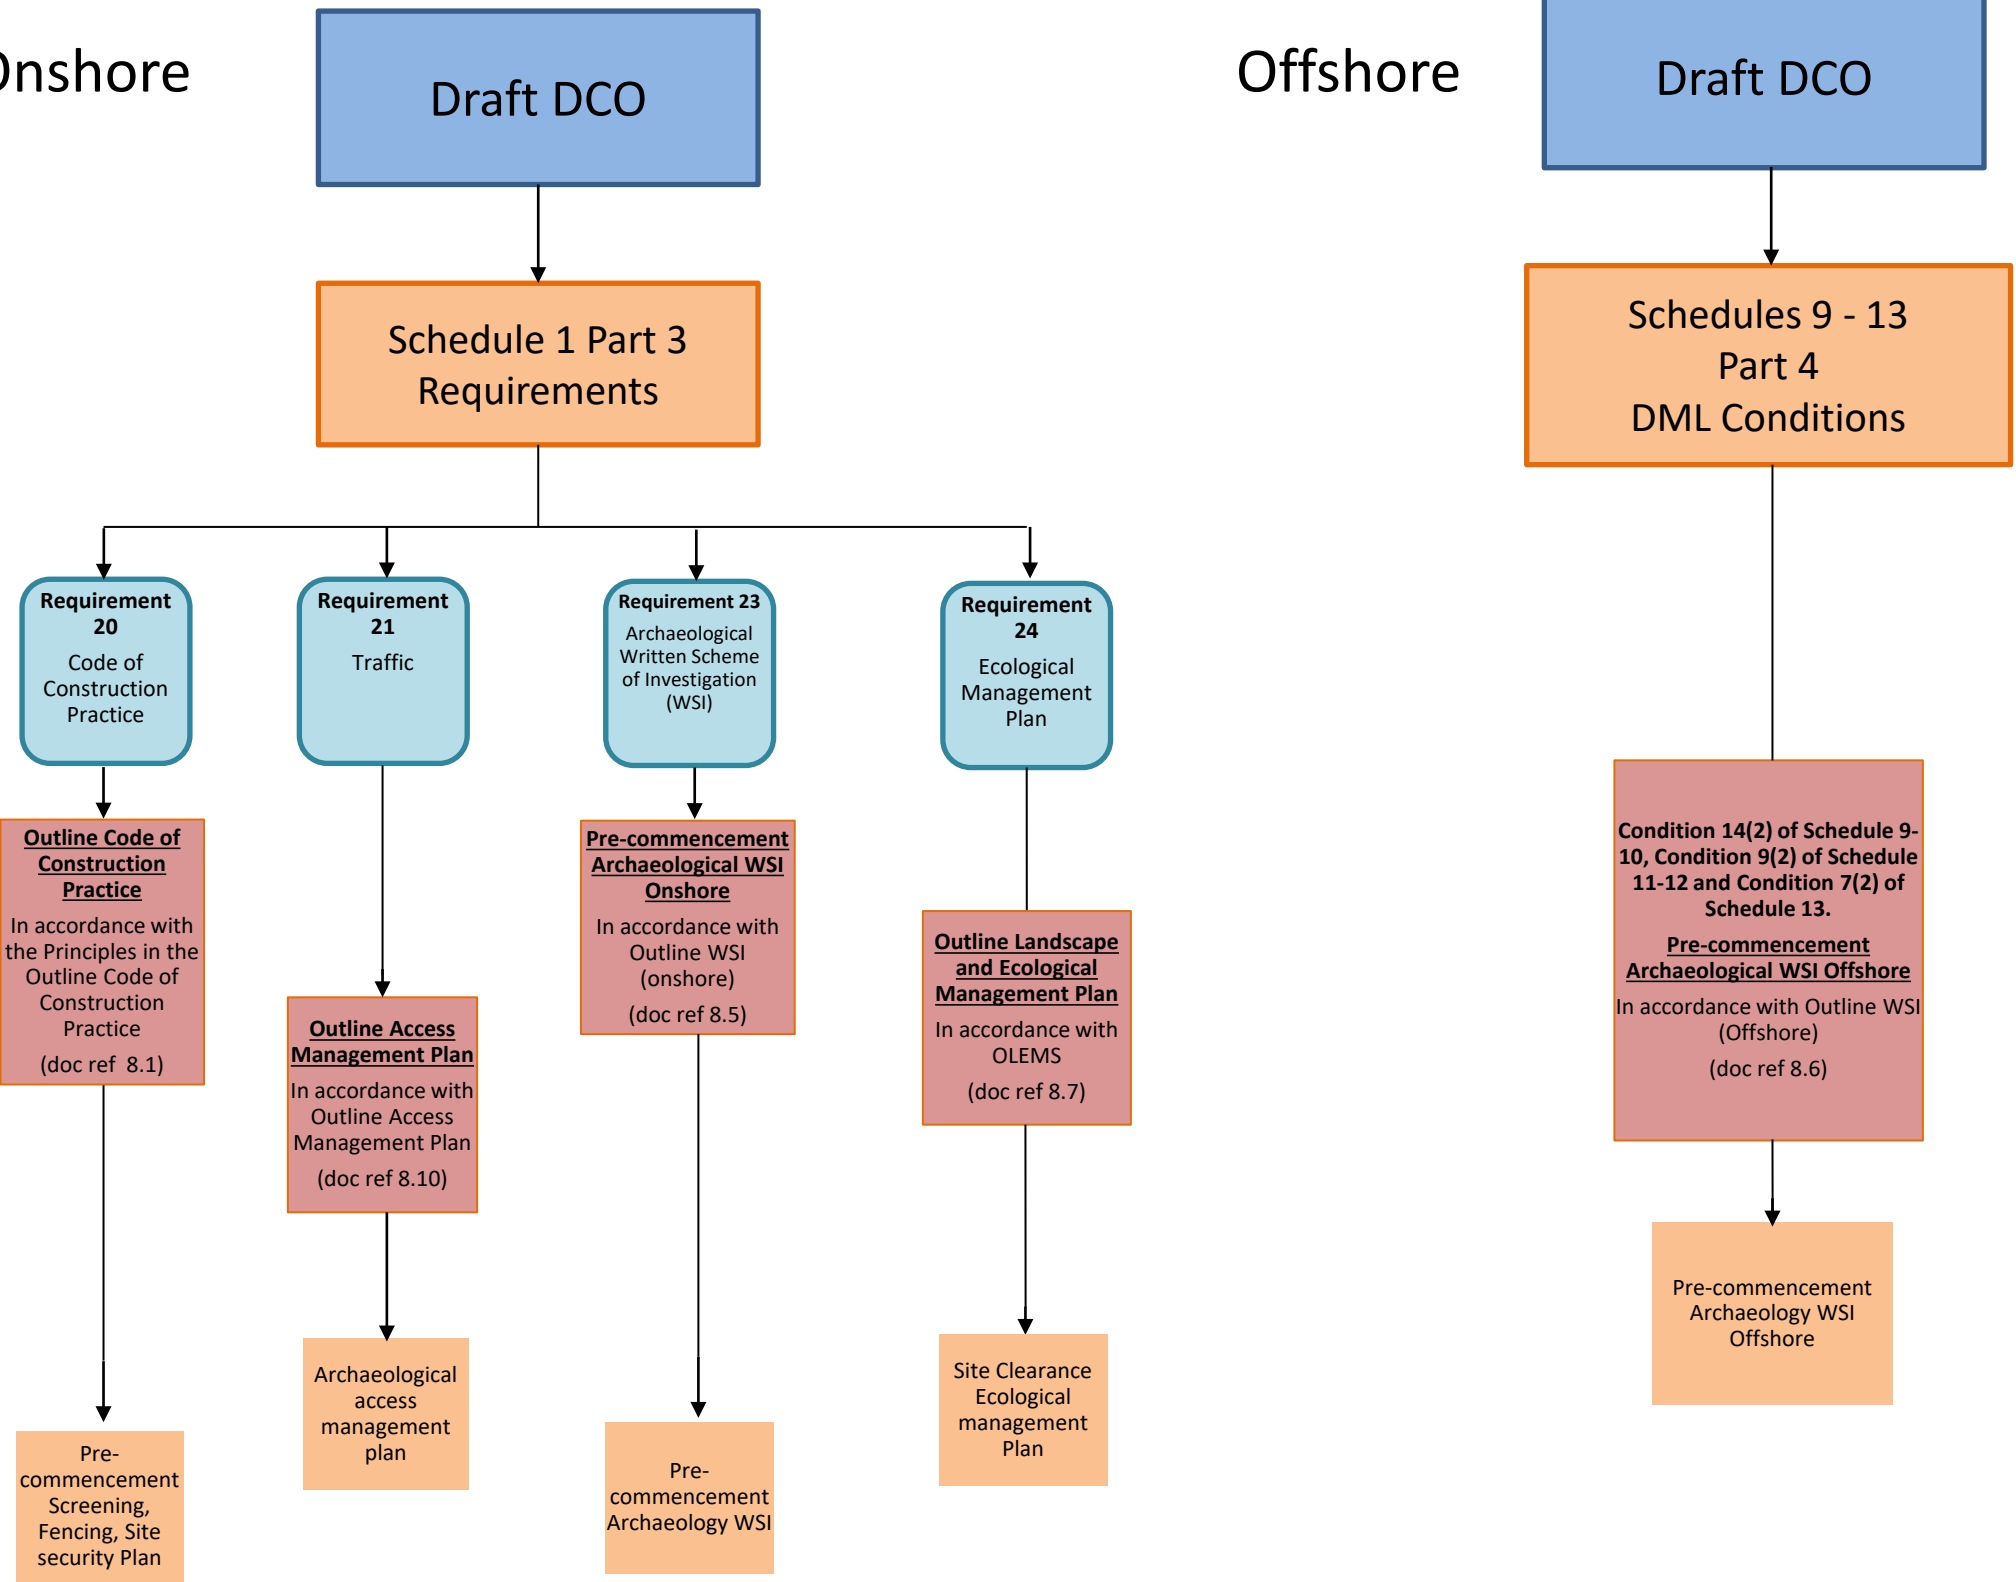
nshore

Draft DCO

Schedule 1 Part 3 Requirements

Requirement 20
Code of Construction Practice

Requirement 21
Traffic

Requirement 23
Archaeological Written Scheme of Investigation (WSI)

Requirement 24
Ecological Management Plan

Outline Code of Construction Practice
In accordance with the Principles in the Outline Code of Construction Practice
(doc ref 8.1)

Outline Access Management Plan
In accordance with Outline Access Management Plan
(doc ref 8.10)

Pre-commencement Archaeological WSI Onshore
In accordance with Outline WSI (onshore)
(doc ref 8.5)

Outline Landscape and Ecological Management Plan
In accordance with OLEMS
(doc ref 8.7)

Pre-commencement Screening, Fencing, Site security Plan

Archaeological access management plan

Pre-commencement Archaeology WSI

Site Clearance Ecological management Plan

Offshore

Draft DCO

Schedules 9 - 13
Part 4
DML Conditions

Condition 14(2) of Schedule 9-10, Condition 9(2) of Schedule 11-12 and Condition 7(2) of Schedule 13.
Pre-commencement Archaeological WSI Offshore
In accordance with Outline WSI (Offshore)
(doc ref 8.6)

Pre-commencement Archaeology WSI Offshore